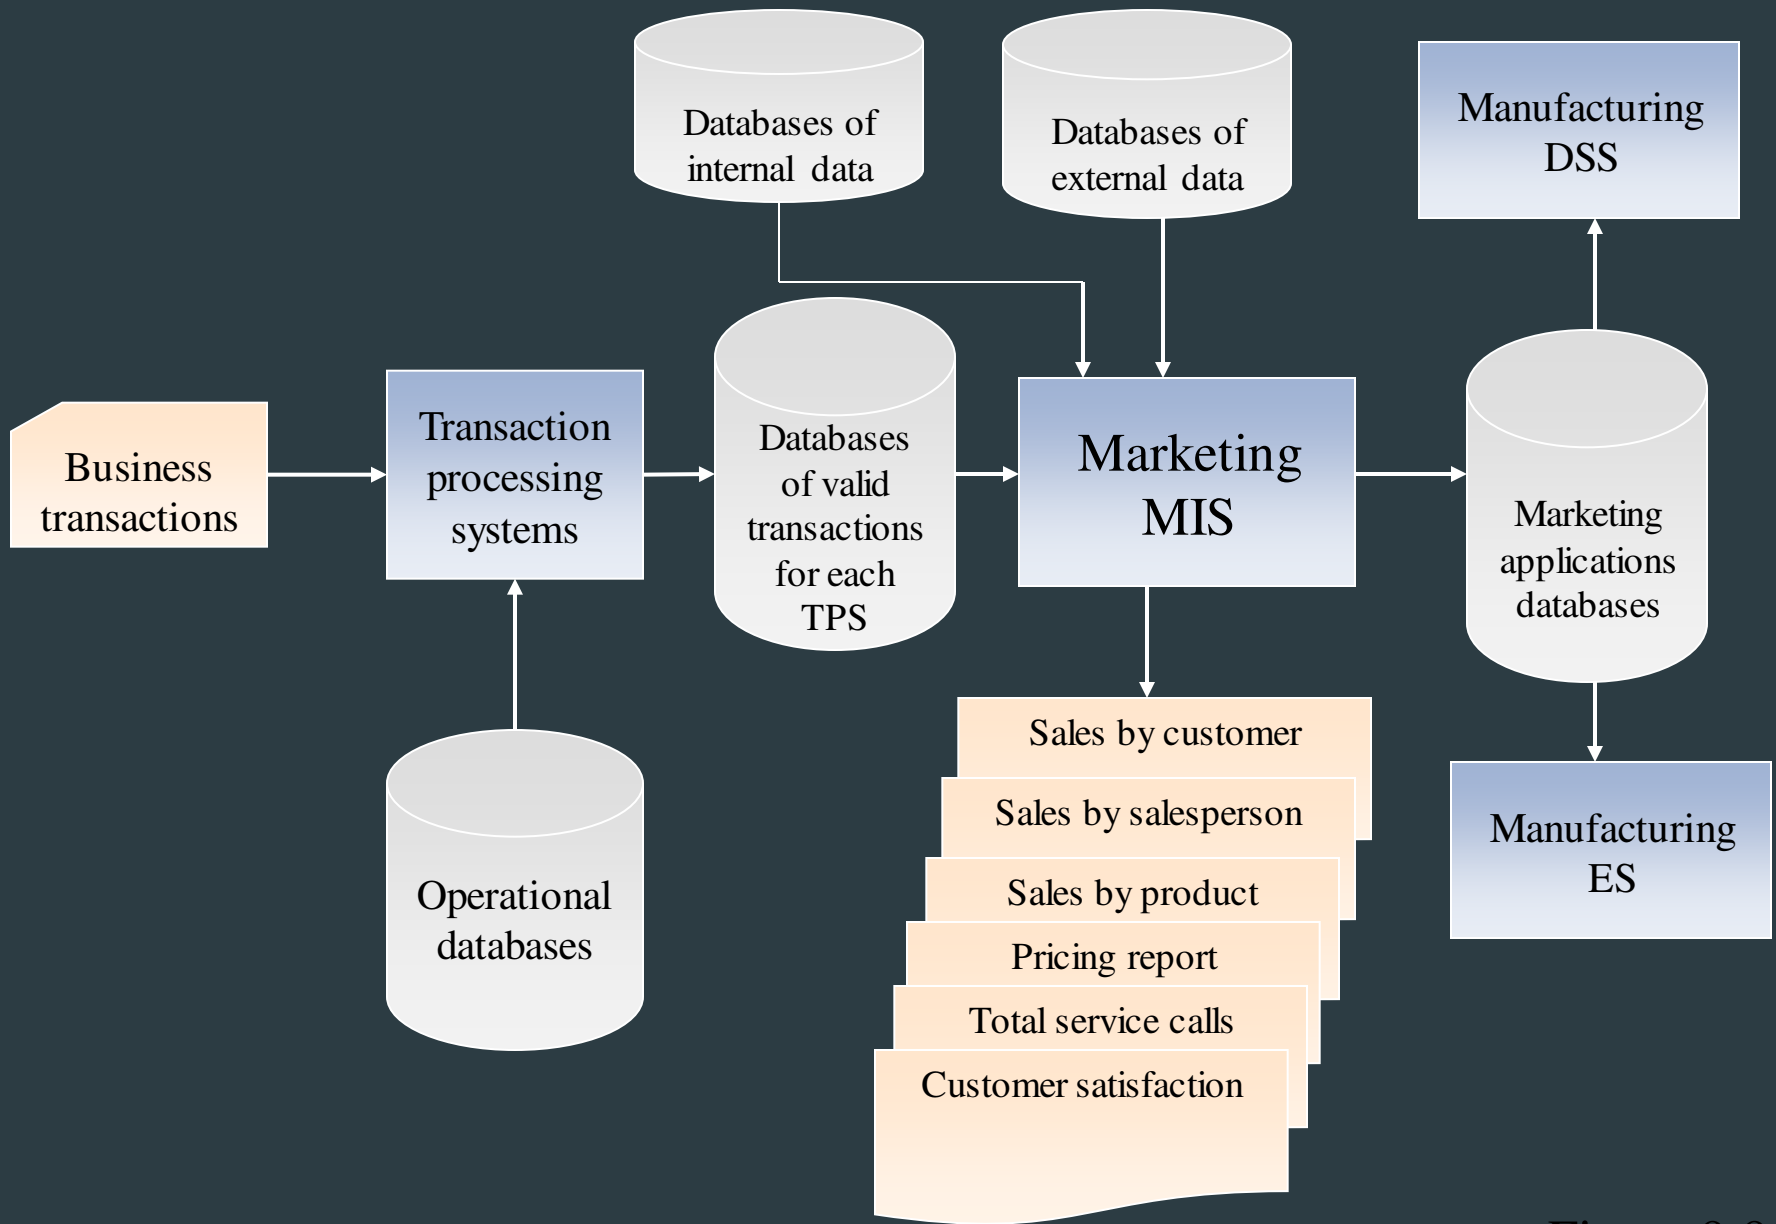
Databases of internal data

Databases of external data

Manufacturing DSS

Business transactions

Transaction processing systems

Databases of valid transactions for each TPS

Marketing MIS

Marketing applications databases

Operational databases

Sales by customer

Sales by salesperson

Sales by product

Pricing report

Total service calls

Customer satisfaction

Manufacturing ES

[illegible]